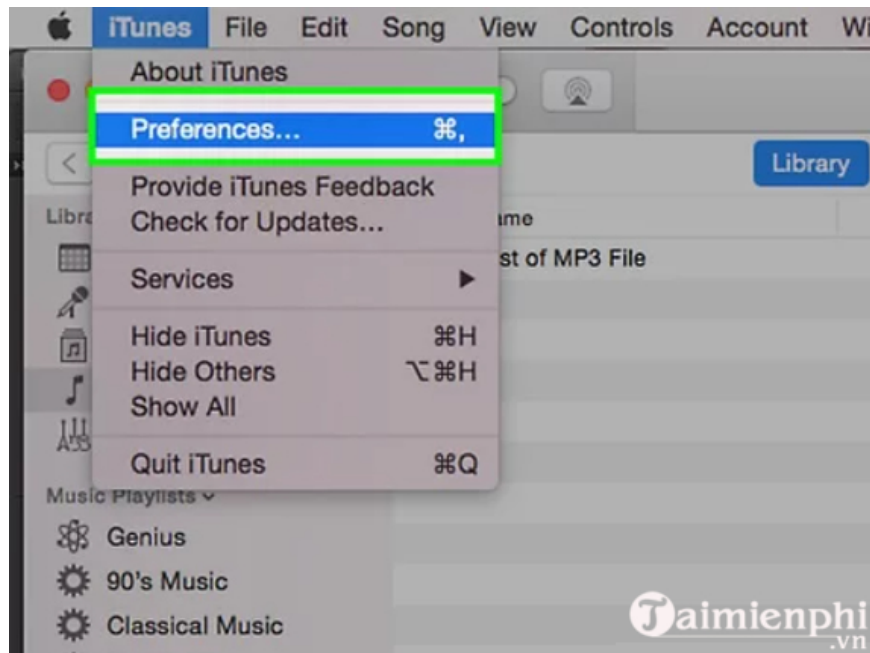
iTunes File Edit Song View Controls Account Wi

About iTunes

Preferences... ⌘,

Provide iTunes Feedback
Check for Updates...

Services ▶

Hide iTunes ⌘H
Hide Others ⌥⌘H
Show All

Quit iTunes ⌘Q

Library

Libra

ame

st of MP3 File

Music Playlists

Genius
90's Music
Classical Music

Taimienphi
.vn